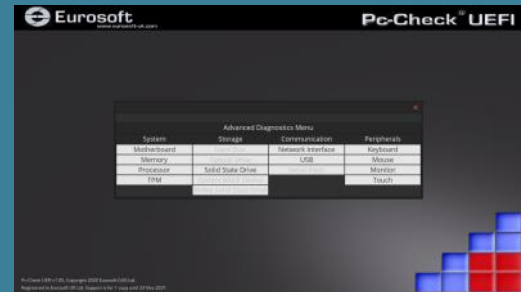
Eurosoft
www.eurosoft-uk.com

Pc-Check® UEFI

Advanced Diagnostics Menu

| System | Storage | Communication | Peripherals |
|---|---|---|---|
| Motherboard | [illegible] | Network Interface | Keyboard |
| Memory | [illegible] | USB | Mouse |
| Processor | Solid State Drive | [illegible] | Monitor |
| TPM | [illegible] | | Touch |
| | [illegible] | | |

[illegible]
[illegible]